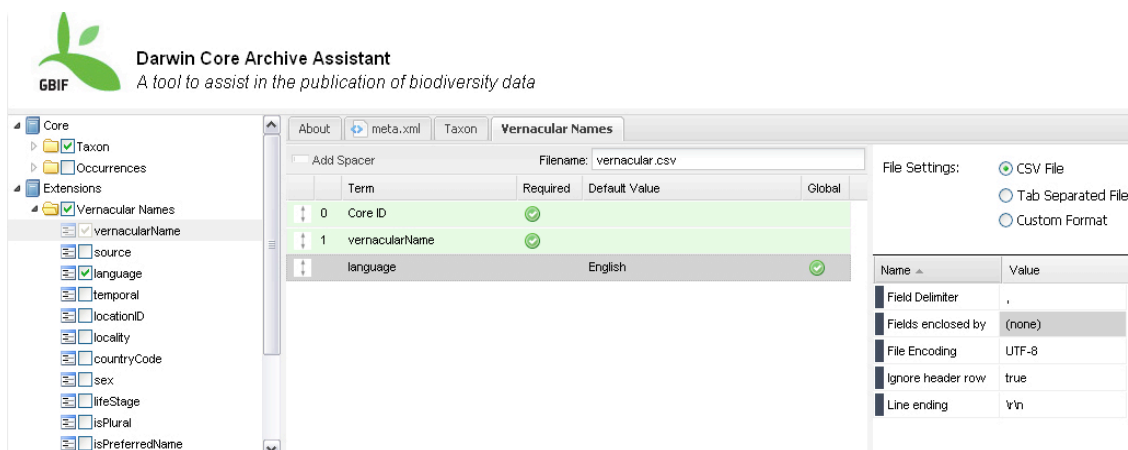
GBIF

Darwin Core Archive Assistant
A tool to assist in the publication of biodiversity data

Core
Taxon
Occurrences
Extensions
Vernacular Names
vernacularName
source
language
temporal
locationID
locality
countryCode
sex
lifeStage
isPlural
isPreferredName

About | meta.xml | Taxon | Vernacular Names

Add Spacer
Filename: vernacular.csv

| | Term | Required | Default Value | Global |
|---|---|---|---|---|
| 0 | Core ID | | | |
| 1 | vernacularName | | | |
| | language | | English | |

File Settings:
CSV File
Tab Separated File
Custom Format

| Name | Value |
|---|---|
| Field Delimiter | , |
| Fields enclosed by | (none) |
| File Encoding | UTF-8 |
| Ignore header row | true |
| Line ending | \r\n |